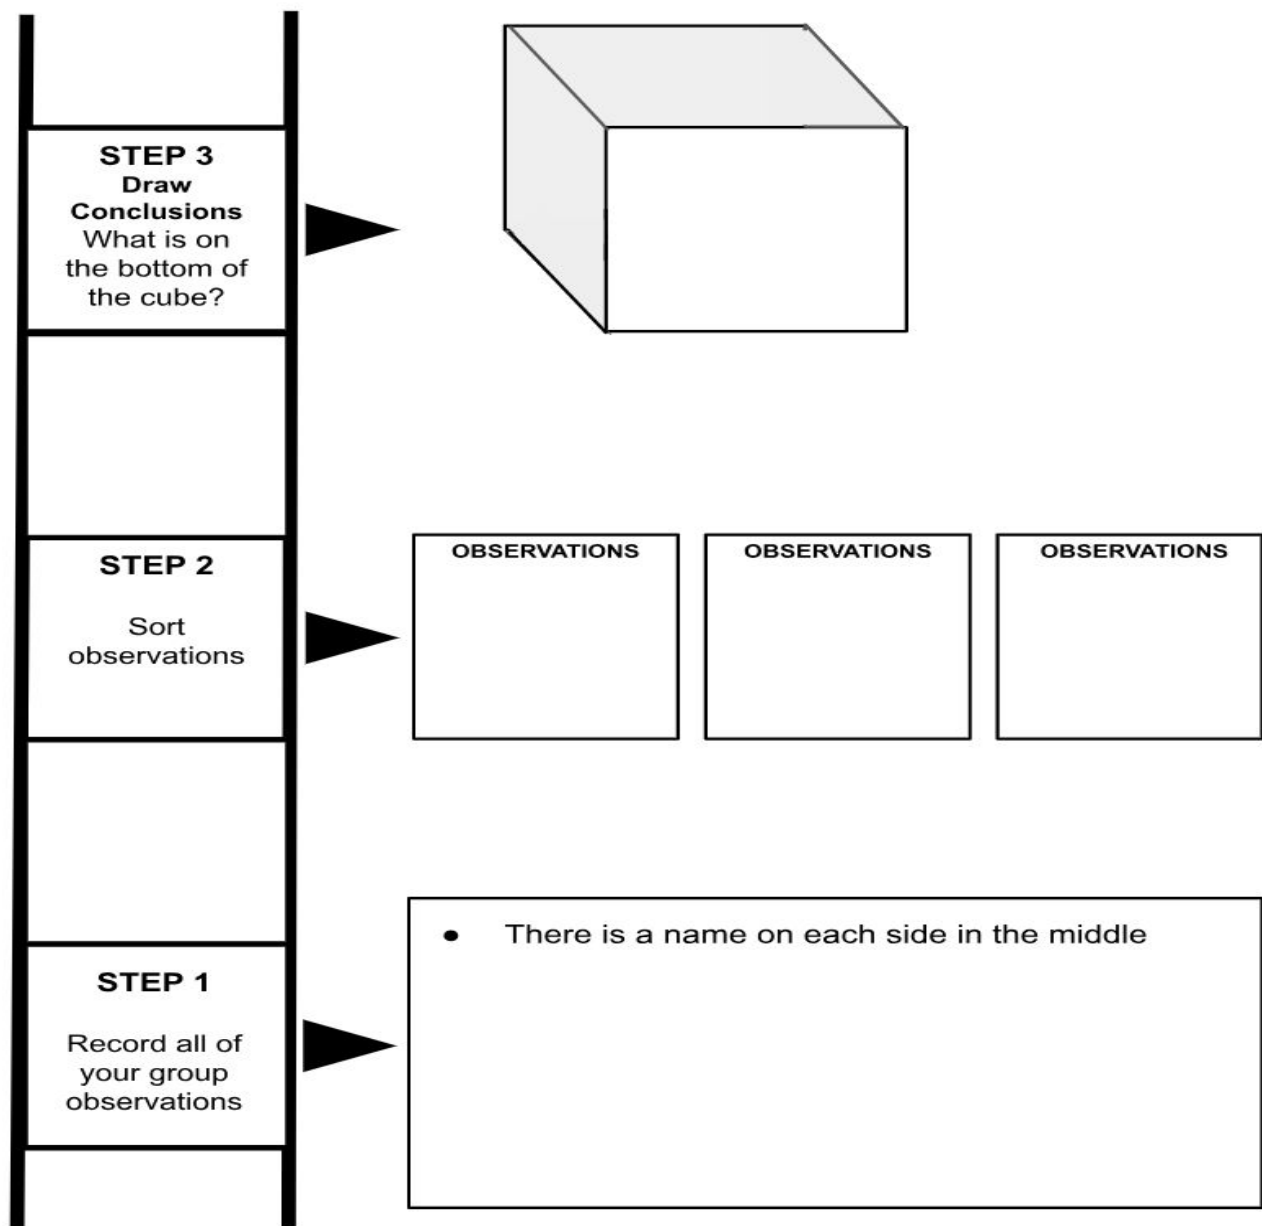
STEP 3
Draw Conclusions
What is on the bottom of the cube?

STEP 2

Sort observations

OBSERVATIONS

OBSERVATIONS

OBSERVATIONS

STEP 1

Record all of your group observations

• There is a name on each side in the middle